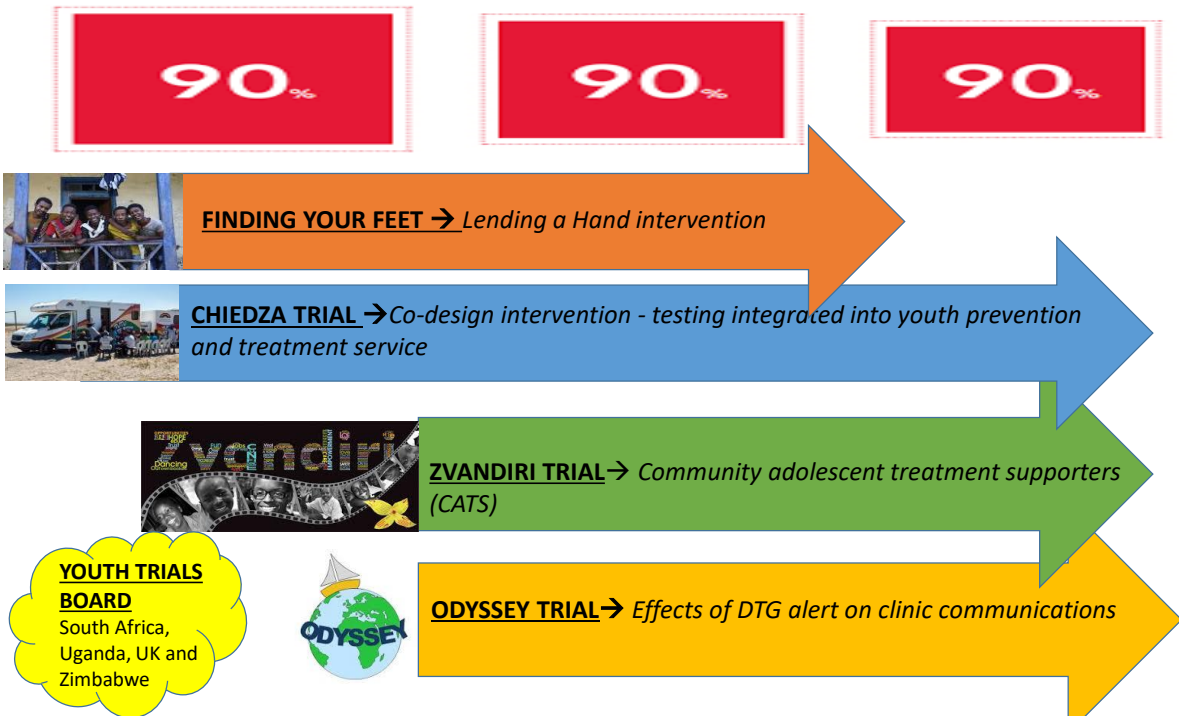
90%

90%

90%

FINDING YOUR FEET → Lending a Hand intervention

CHIEDZA TRIAL →Co-design intervention - testing integrated into youth prevention and treatment service

Zvandiri

ZVANDIRI TRIAL→ Community adolescent treatment supporters (CATS)

YOUTH TRIALS BOARD
South Africa, Uganda, UK and Zimbabwe

ODYSSEY

ODYSSEY TRIAL→ Effects of DTG alert on clinic communications